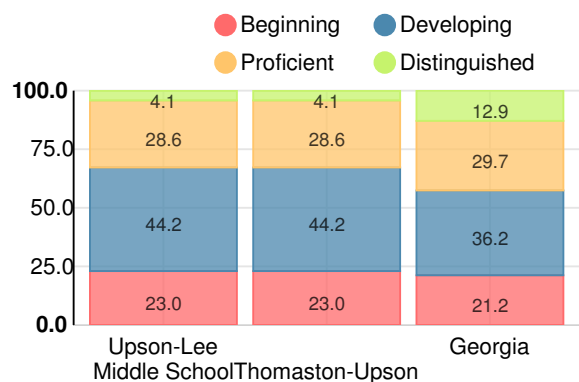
Beginning
Developing
Proficient
Distinguished

100.0
75.0
50.0
25.0
0.0

| | Upson-Lee Middle School | Thomaston-Upson | Georgia |
|---|---|---|---|
| Distinguished | 4.1 | 4.1 | 12.9 |
| Proficient | 28.6 | 28.6 | 29.7 |
| Developing | 44.2 | 44.2 | 36.2 |
| Beginning | 23.0 | 23.0 | 21.2 |